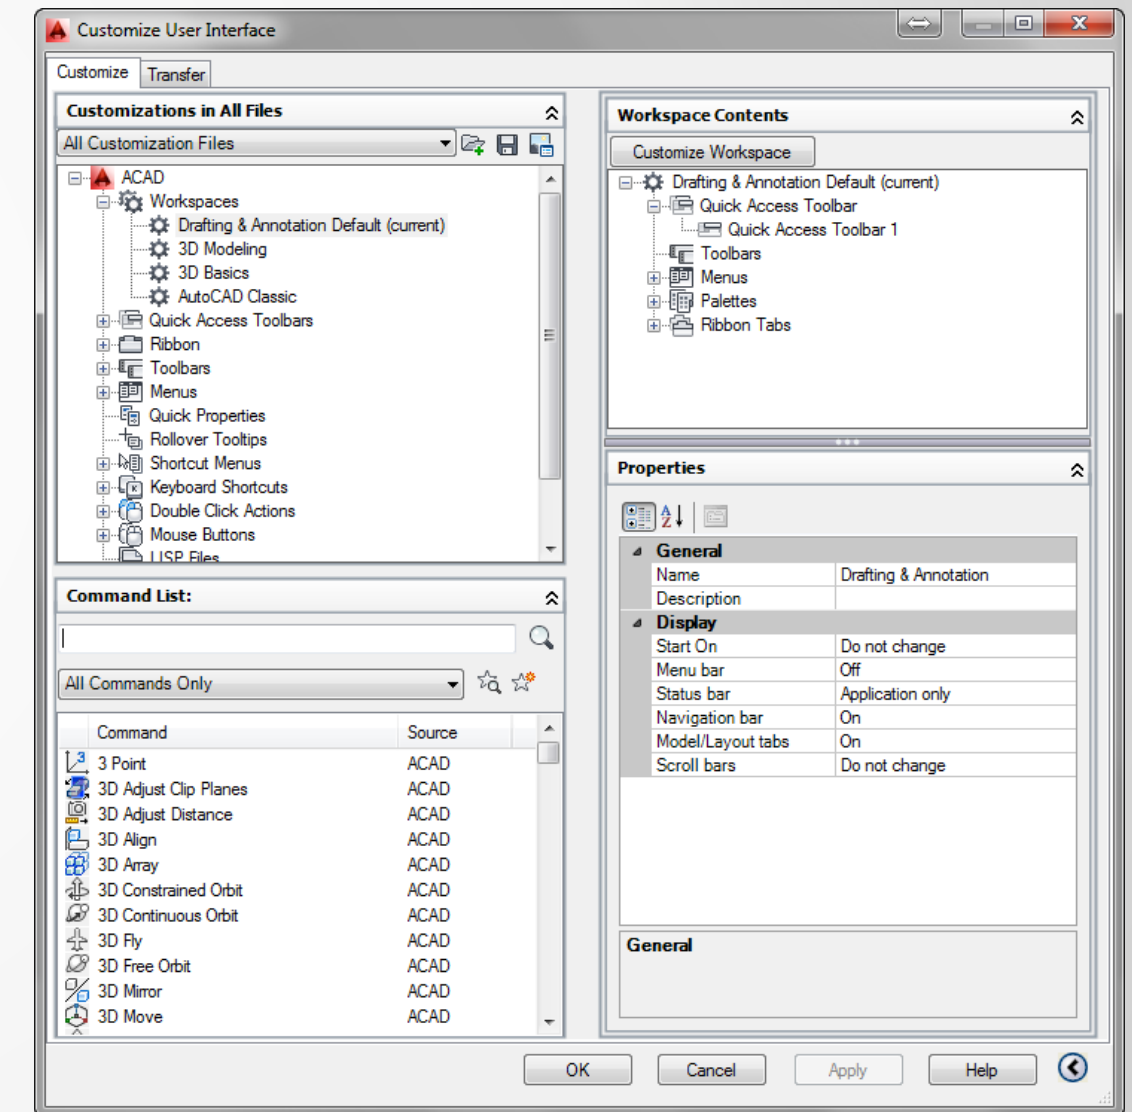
Customize User Interface

Customize Transfer

Customizations in All Files

All Customization Files

ACAD
Workspaces
Drafting & Annotation Default (current)
3D Modeling
3D Basics
AutoCAD Classic
Quick Access Toolbars
Ribbon
Toolbars
Menus
Quick Properties
Rollover Tooltips
Shortcut Menus
Keyboard Shortcuts
Double Click Actions
Mouse Buttons
LISP Files

Command List:

All Commands Only

| Command | Source |
|---|---|
| 3 Point | ACAD |
| 3D Adjust Clip Planes | ACAD |
| 3D Adjust Distance | ACAD |
| 3D Align | ACAD |
| 3D Array | ACAD |
| 3D Constrained Orbit | ACAD |
| 3D Continuous Orbit | ACAD |
| 3D Fly | ACAD |
| 3D Free Orbit | ACAD |
| 3D Mirror | ACAD |
| 3D Move | ACAD |

Workspace Contents

Customize Workspace

Drafting & Annotation Default (current)
Quick Access Toolbar
Quick Access Toolbar 1
Toolbars
Menus
Palettes
Ribbon Tabs

Properties

| General | |
|---|---|
| Name | Drafting & Annotation |
| Description | |
| Display | |
| Start On | Do not change |
| Menu bar | Off |
| Status bar | Application only |
| Navigation bar | On |
| Model/Layout tabs | On |
| Scroll bars | Do not change |

General

OK Cancel Apply Help